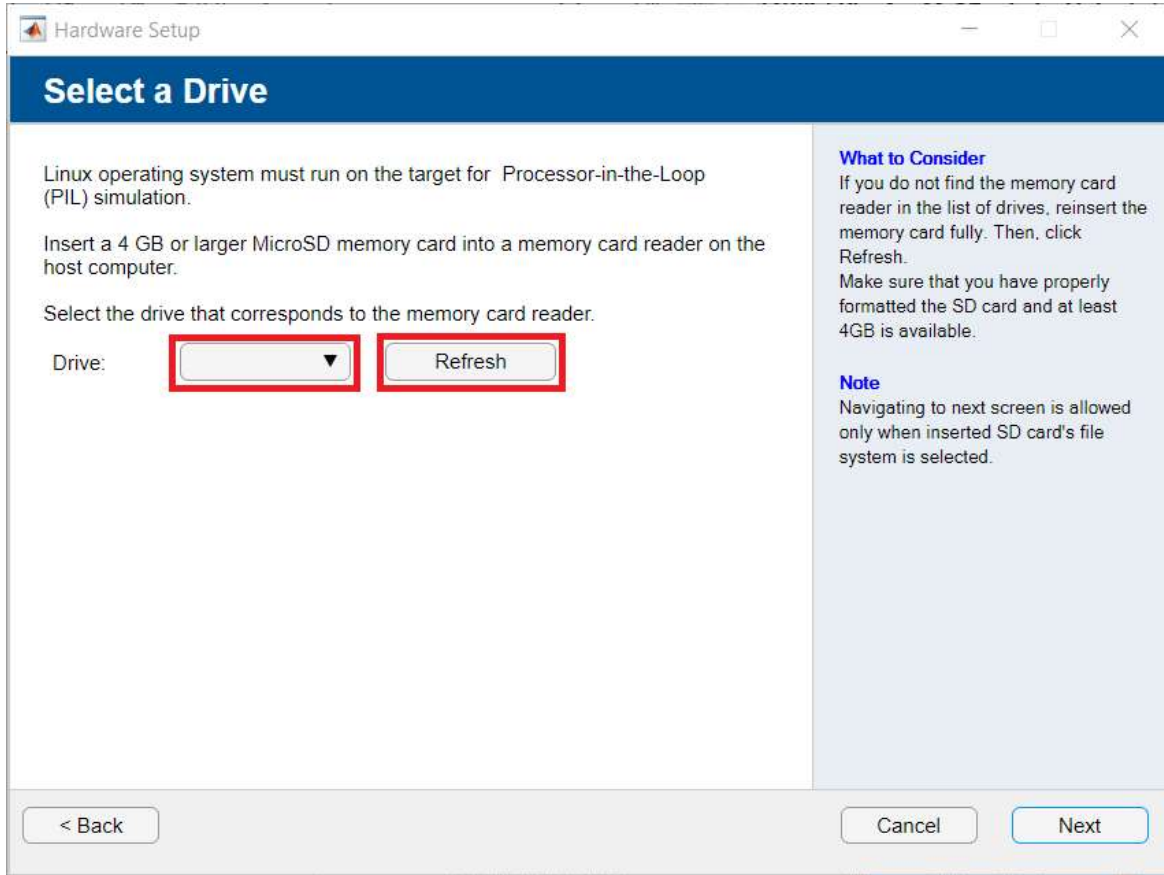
Hardware Setup

Select a Drive

Linux operating system must run on the target for Processor-in-the-Loop (PIL) simulation.

Insert a 4 GB or larger MicroSD memory card into a memory card reader on the host computer.

Select the drive that corresponds to the memory card reader.

Drive:

Refresh

What to Consider
If you do not find the memory card reader in the list of drives, reinsert the memory card fully. Then, click Refresh.
Make sure that you have properly formatted the SD card and at least 4GB is available.

Note
Navigating to next screen is allowed only when inserted SD card's file system is selected.

< Back

Cancel

Next